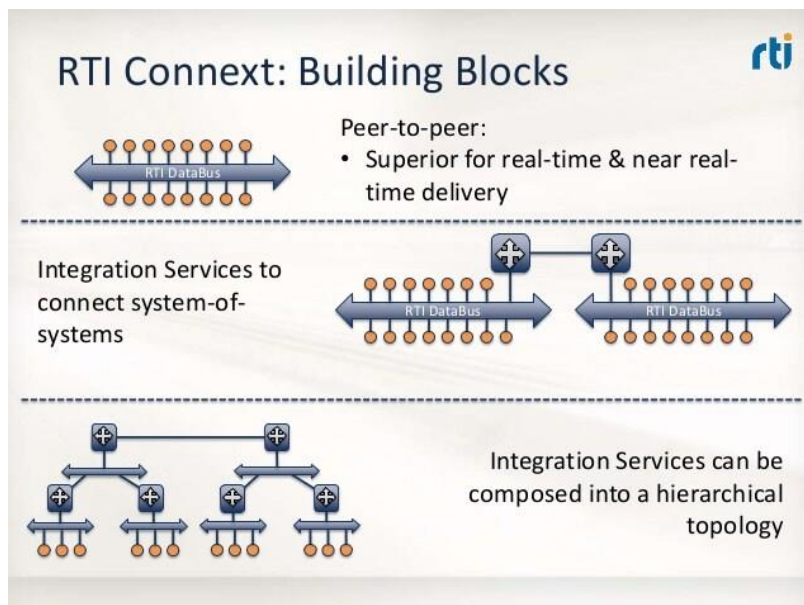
RTI Connext: Building Blocks

rti

RTI DataBus

Peer-to-peer:

• Superior for real-time & near real-time delivery

Integration Services to connect system-of-systems

RTI DataBus

RTI DataBus

Integration Services can be composed into a hierarchical topology